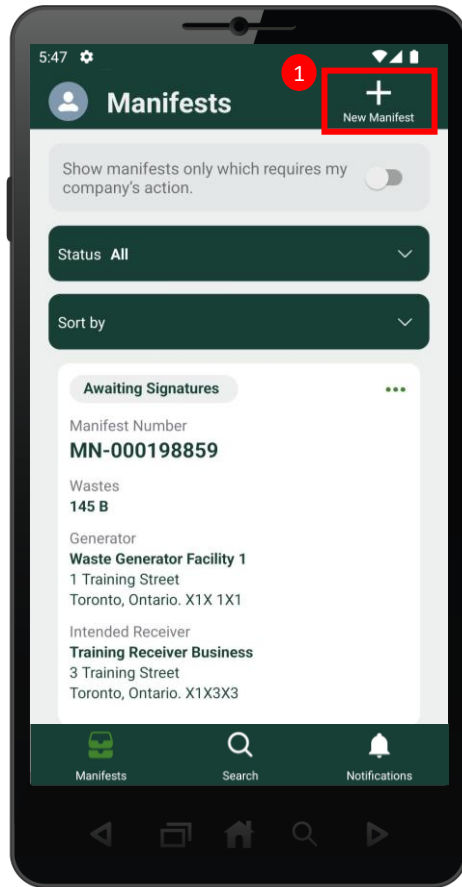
5:47

Manifests

1

+
New Manifest

Show manifests only which requires my company's action.

Status All

Sort by

Awaiting Signatures

...

Manifest Number
MN-000198859

Wastes
145 B

Generator
Waste Generator Facility 1
1 Training Street
Toronto, Ontario. X1X 1X1

Intended Receiver
Training Receiver Business
3 Training Street
Toronto, Ontario. X1X3X3

Manifests

Search

Notifications